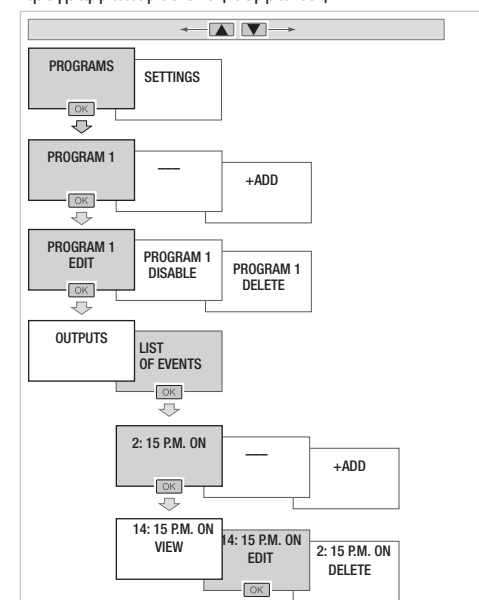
PROGRAMS
OK
SETTINGS
PROGRAM 1
OK
—
+ADD
PROGRAM 1 EDIT
OK
PROGRAM 1 DISABLE
PROGRAM 1 DELETE
OUTPUTS
LIST OF EVENTS
OK
2: 15 P.M. ON
OK
—
+ADD
14: 15 P.M. ON VIEW
14: 15 P.M. ON EDIT
OK
2: 15 P.M. ON DELETE